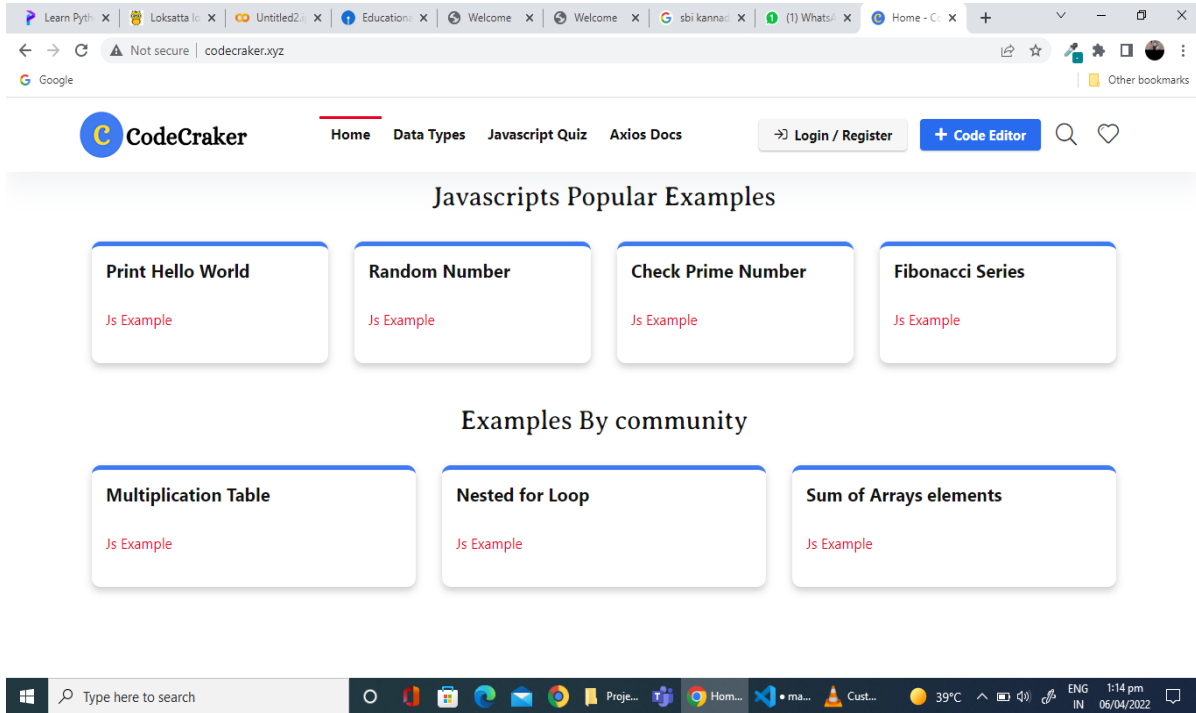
Learn Pyth | Loksatta lo | Untitled2 | Educationa | Welcome | Welcome | sbi kannad | (1) WhatsA | Home - C | +

Not secure | codecraker.xyz

Google

Other bookmarks

C CodeCraker

Home Data Types Javascript Quiz Axios Docs

Login / Register

+ Code Editor

Javascripts Popular Examples

Print Hello World

Js Example

Random Number

Js Example

Check Prime Number

Js Example

Fibonacci Series

Js Example

Examples By community

Multiplication Table

Js Example

Nested for Loop

Js Example

Sum of Arrays elements

Js Example

Type here to search

Proje... Hom... • ma... Cust...

39°C ENG IN 1:14 pm 06/04/2022